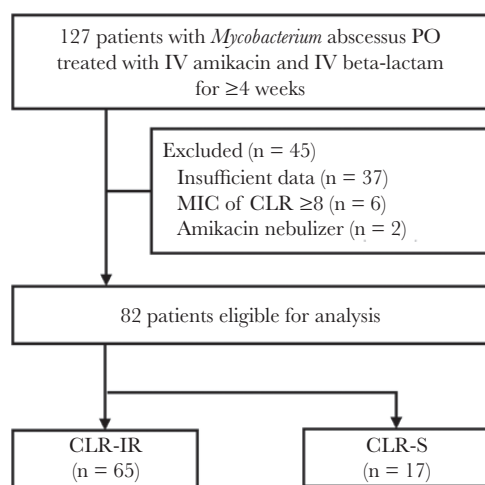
127 patients with *Mycobacterium* abscessus PO treated with IV amikacin and IV beta-lactam for ≥4 weeks

Excluded (n = 45)
Insufficient data (n = 37)
MIC of CLR ≥8 (n = 6)
Amikacin nebulizer (n = 2)

82 patients eligible for analysis

CLR-IR
(n = 65)

CLR-S
(n = 17)